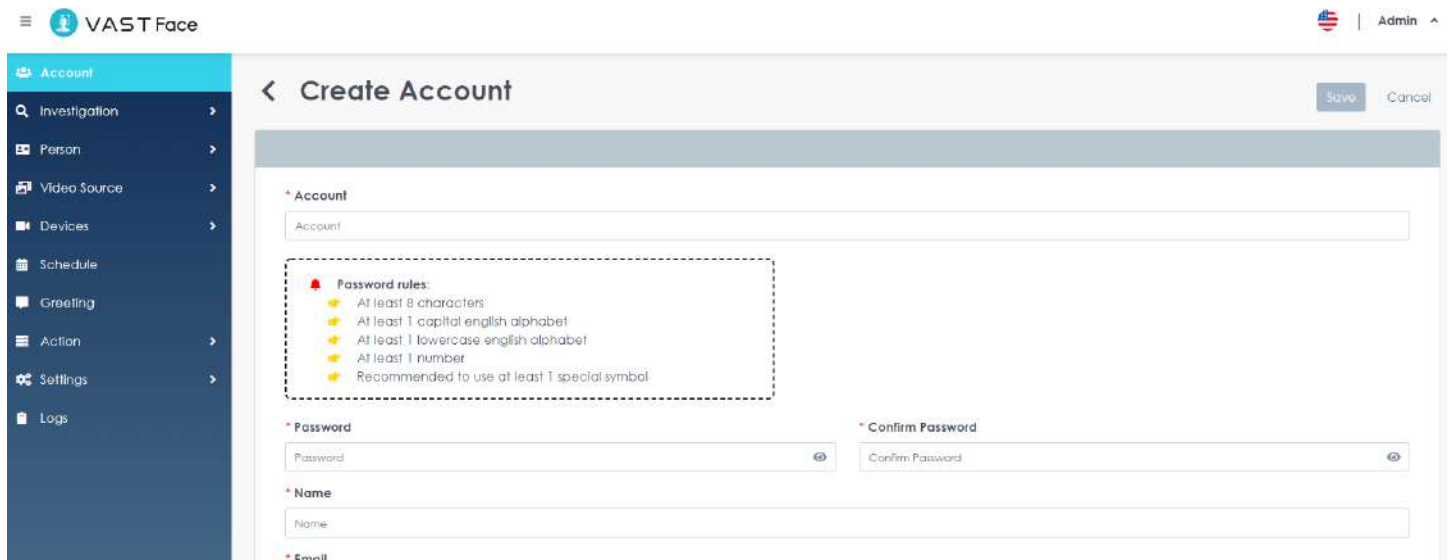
VAST Face

Admin

Account
Investigation
Person
Video Source
Devices
Schedule
Greeting
Action
Settings
Logs

Create Account

Save
Cancel

* Account
Account

Password rules:
At least 8 characters
At least 1 capital english alphabet
At least 1 lowercase english alphabet
At least 1 number
Recommended to use at least 1 special symbol

* Password
Password

* Confirm Password
Confirm Password

* Name
Name

* Email